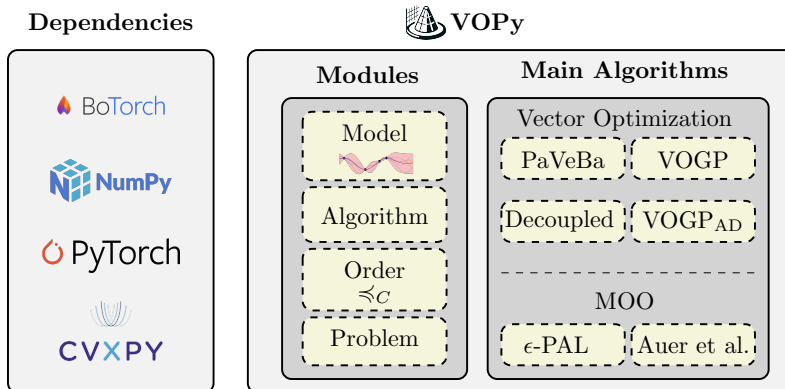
Dependencies

VOPy

BoTorch

NumPy

PyTorch

CVXPY

Modules

Model

Algorithm

Order

$\preccurlyeq_C$

Problem

Main Algorithms

Vector Optimization

PaVeBa

VOGP

Decoupled

$\text{VOGP}_{\text{AD}}$

MOO

$\epsilon$-PAL

Auer et al.